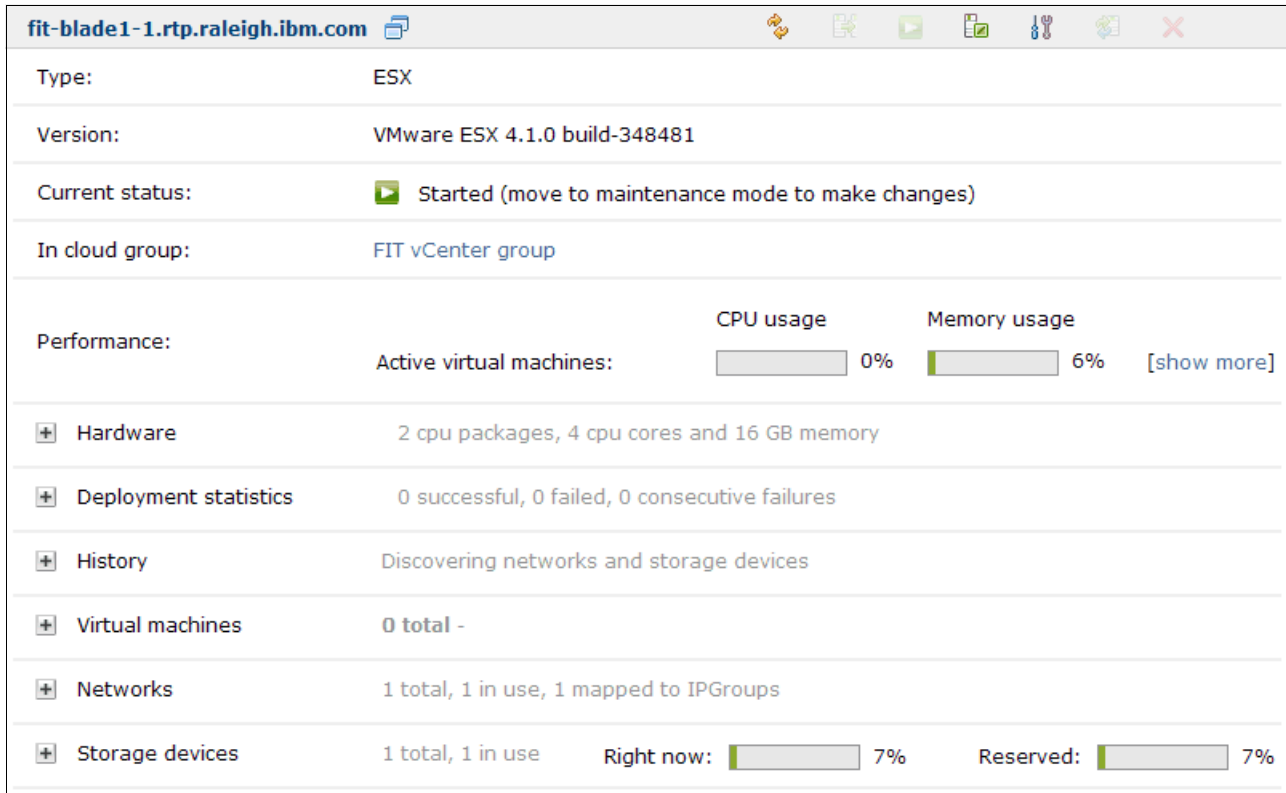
fit-blade1-1.rtp.raleigh.ibm.com

| | |
|---|---|
| Type: | ESX |
| Version: | VMware ESX 4.1.0 build-348481 |
| Current status: | Started (move to maintenance mode to make changes) |
| In cloud group: | FIT vCenter group |
| Performance: | Active virtual machines: CPU usage 0% Memory usage 6% [show more] |
| + Hardware | 2 cpu packages, 4 cpu cores and 16 GB memory |
| + Deployment statistics | 0 successful, 0 failed, 0 consecutive failures |
| + History | Discovering networks and storage devices |
| + Virtual machines | 0 total - |
| + Networks | 1 total, 1 in use, 1 mapped to IPGroups |
| + Storage devices | 1 total, 1 in use Right now: 7% Reserved: 7% |